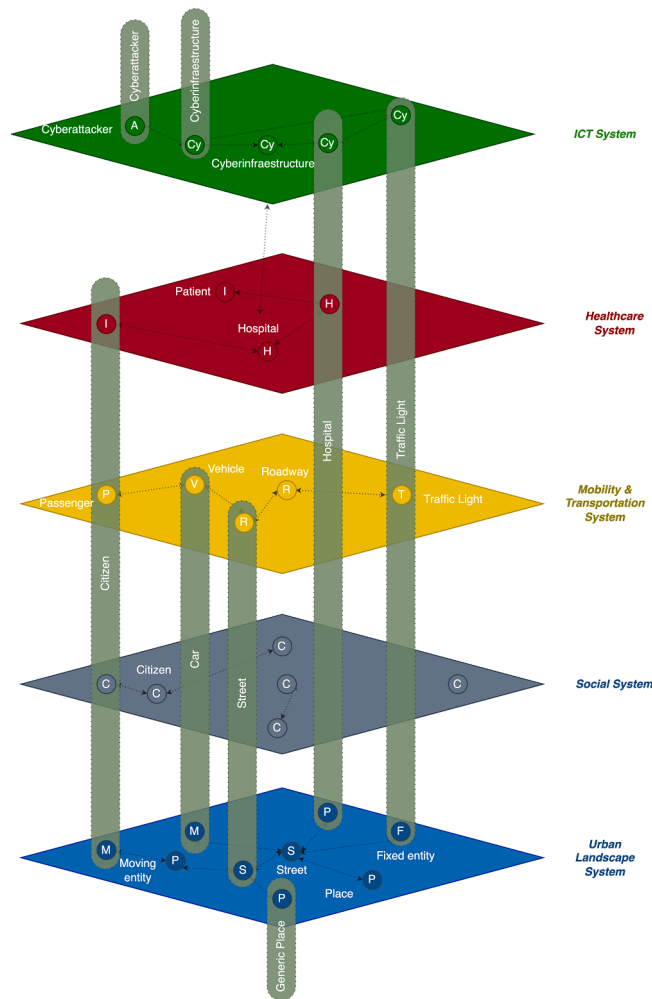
Cyberattacker

Cyberinfrastructure

Cyberattacker

A

Cy

Cy

Cy

Cy

Cyberinfrastructure

ICT System

Patient

I

H

I

Hospital

H

Healthcare System

Hospital

Traffic Light

Vehicle

Roadway

P

V

R

T

Passenger

R

Traffic Light

Mobility & Transportation System

Citizen

Car

Street

C

Citizen

C

C

C

C

C

Social System

P

F

M

M

S

Moving entity

P

S

Street

Fixed entity

P

Place

P

Generic Place

Urban Landscape System